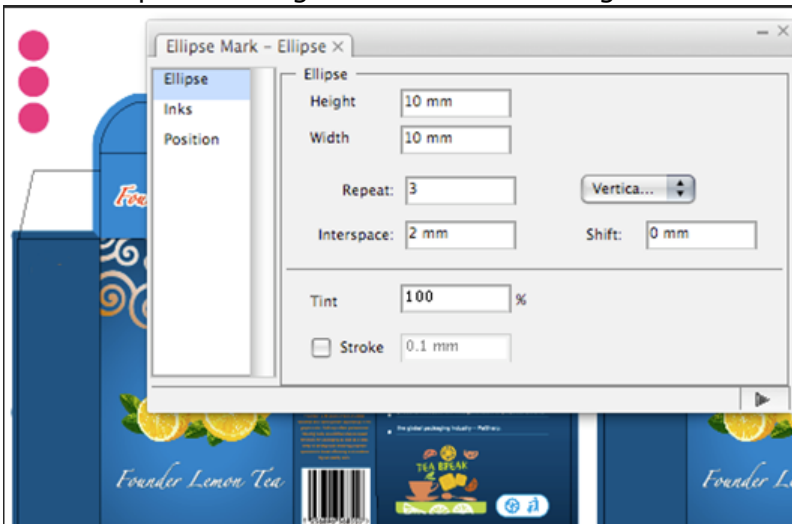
Ellipse Mark – Ellipse ×

Ellipse
Inks
Position

Ellipse
Height 10 mm
Width 10 mm
Repeat: 3
Vertica...
Interspace: 2 mm
Shift: 0 mm
Tint 100 %
Stroke 0.1 mm

Fou

the global packaging industry – Pathway

TEA BREAK

Founder Lemon Tea

Founder L